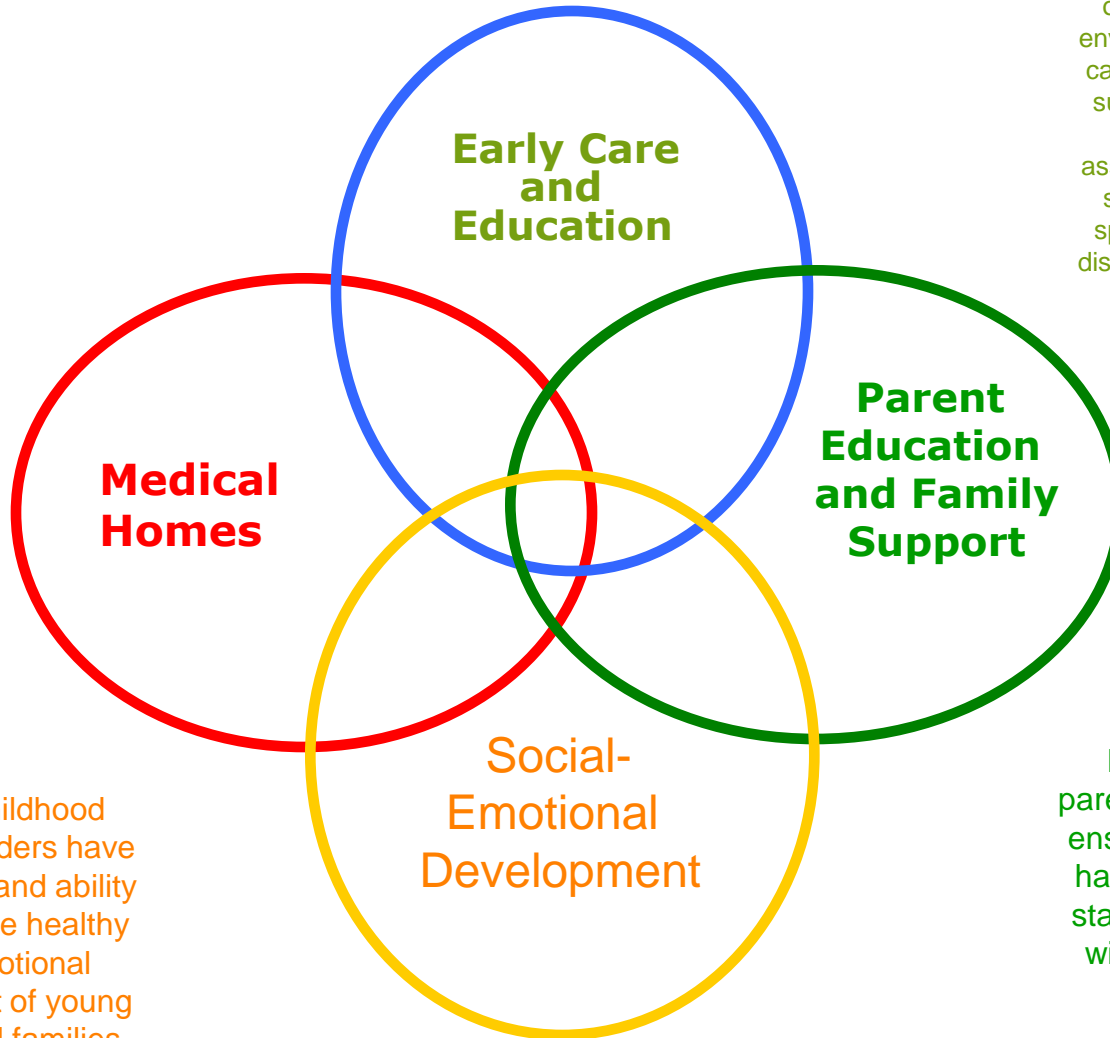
Early Care and Education

Medical Homes

Parent Education and Family Support

Social-Emotional Development

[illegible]ildhood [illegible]ders have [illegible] and ability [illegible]e healthy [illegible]otional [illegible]t of young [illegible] families

c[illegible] env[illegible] ca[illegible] su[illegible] as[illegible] s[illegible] sp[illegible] dis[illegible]

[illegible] pare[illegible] ens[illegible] ha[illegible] sta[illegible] wi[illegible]